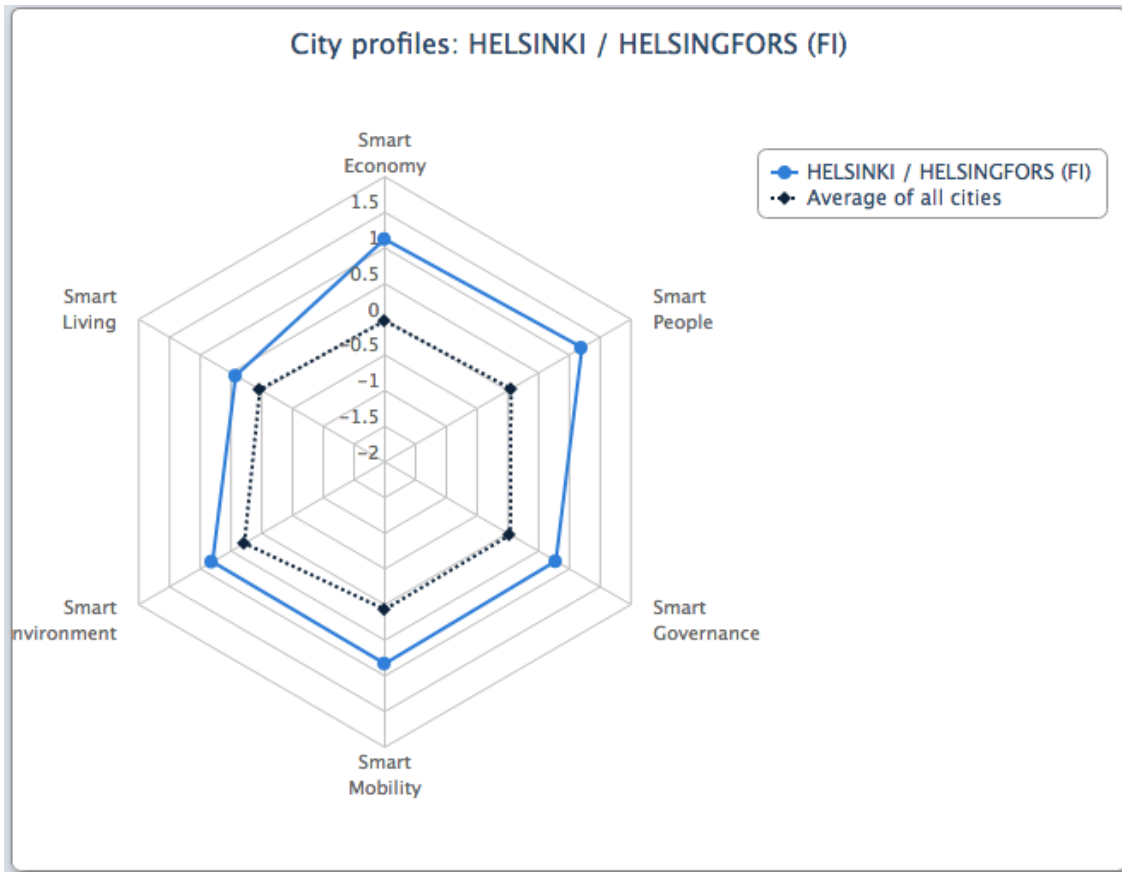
City profiles: HELSINKI / HELSINGFORS (FI)

Smart Economy

1.5
1
0.5
0
-0.5
-1
-1.5
-2

Smart People

Smart Governance

Smart Mobility

Smart nvironment

Smart Living

HELSINKI / HELSINGFORS (FI)
Average of all cities